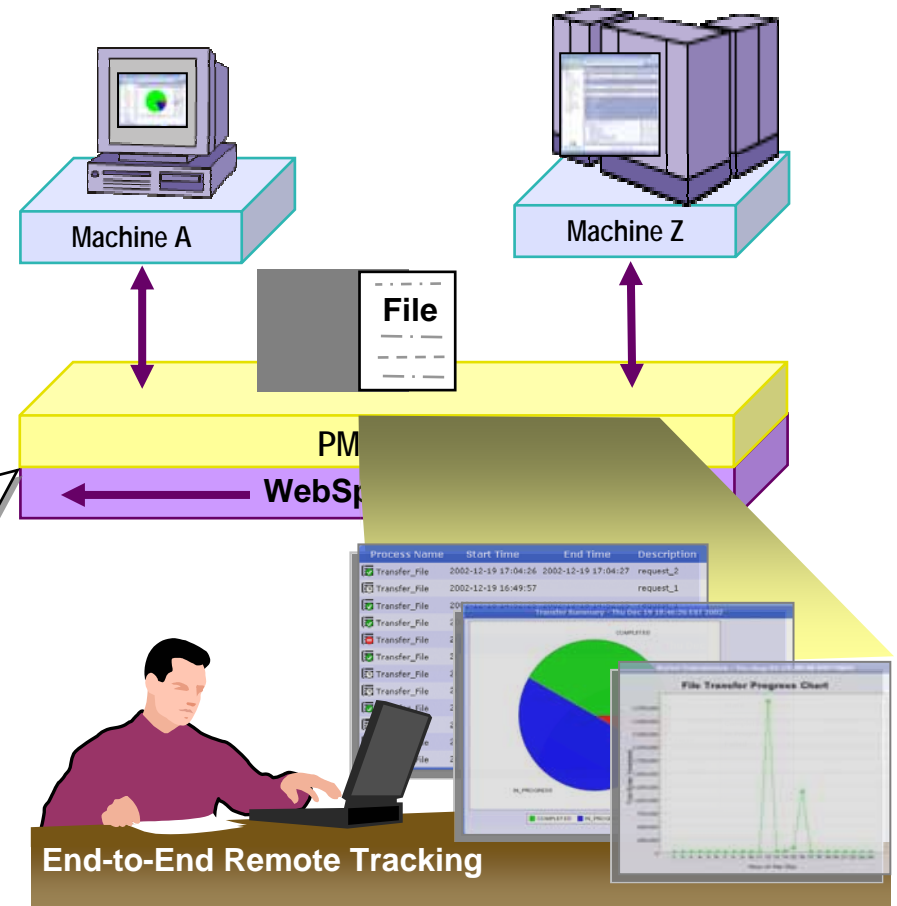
Machine A

Machine Z

File

PM

WebSp

| Process Name | Start Time | End Time | Description |
|---|---|---|---|
| Transfer_File | 2002-12-19 17:04:26 | 2002-12-19 17:04:27 | request_2 |
| Transfer_File | 2002-12-19 16:49:57 | | request_1 |
| Transfer_File | 20 | | |
| Transfer_File | 2 | | |
| Transfer_File | 2 | | |
| Transfer_File | 2 | | |
| Transfer_File | 2 | | |
| Transfer_File | 2 | | |
| Transfer_File | 2 | | |
| File | 2 | | |
| File | 2 | | |

Transfer Summary - Thu Dec 19 18:40:20 EST 2002

COMPLETED

IN_PROGRESS

COMPLETED IN_PROGRE

File Transfer Progress Chart

End-to-End Remote Tracking